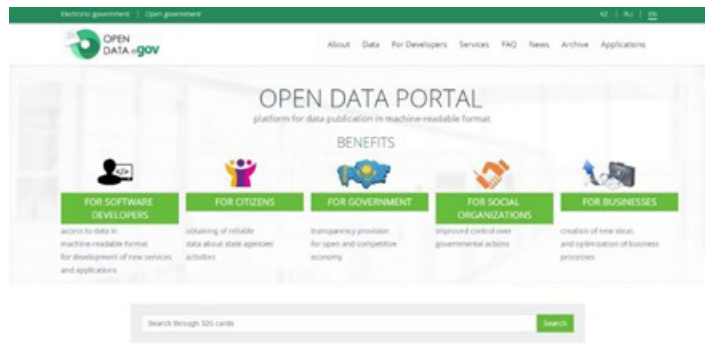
Electronic government | Open government

KZ | RU | EN

OPEN DATA eGOV

About Data For Developers Services FAQ News Archive Applications

OPEN DATA PORTAL

platform for data publication in machine-readable format

BENEFITS

</>

FOR SOFTWARE DEVELOPERS

access to data in machine-readable format for development of new services and applications

FOR CITIZENS

obtaining of reliable data about state agencies' activities

FOR GOVERNMENT

transparency provision for open and competitive economy

FOR SOCIAL ORGANIZATIONS

improved control over governmental actions

FOR BUSINESSES

creation of new ideas and optimization of business processes

Search through 325 cards

Search